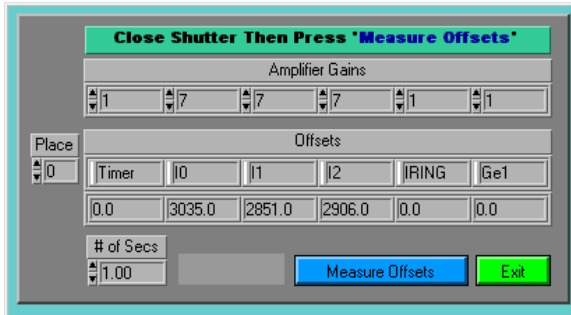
Close Shutter Then Press 'Measure Offsets'

Amplifier Gains

| 1 | 7 | 7 | 7 | 1 | 1 |
|---|---|---|---|---|---|

Place
0

Offsets

| Timer | I0 | I1 | I2 | IRING | Ge1 |
|---|---|---|---|---|---|
| 0.0 | 3035.0 | 2851.0 | 2906.0 | 0.0 | 0.0 |

# of Secs
1.00

Measure Offsets

Exit